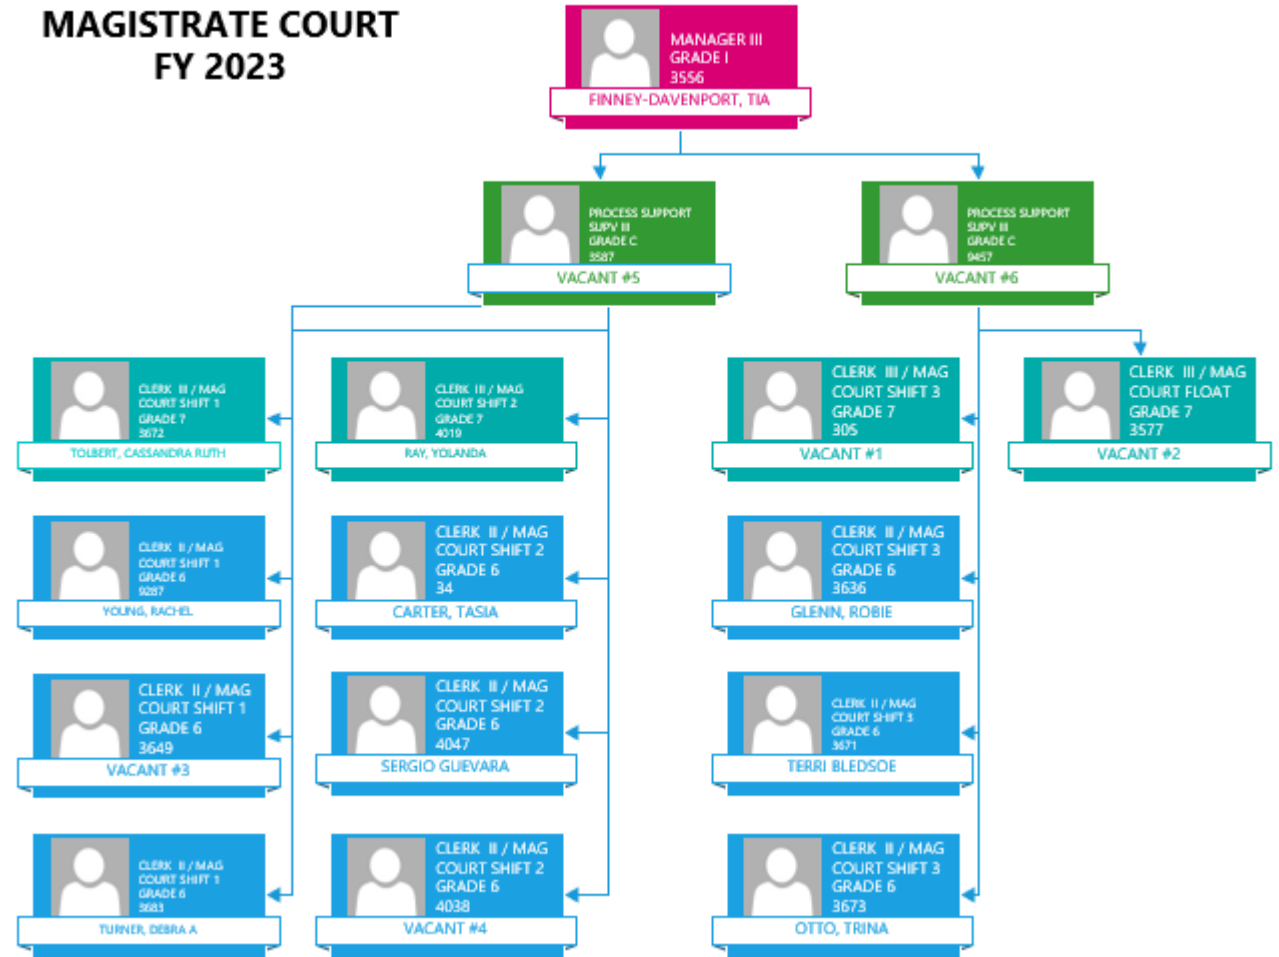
MAGISTRATE COURT
FY 2023

MANAGER III
GRADE I
3556
FINNEY-DAVENPORT, TIA

PROCESS SUPPORT
SUPV III
GRADE C
3587
VACANT #5

PROCESS SUPPORT
SUPV III
GRADE C
9457
VACANT #6

CLERK III / MAG
COURT SHIFT 1
GRADE 7
3672
TOLBERT, CASSANDRA RUTH

CLERK III / MAG
COURT SHIFT 2
GRADE 7
4019
RAY, YOLANDA

CLERK III / MAG
COURT SHIFT 3
GRADE 7
305
VACANT #1

CLERK III / MAG
COURT FLOAT
GRADE 7
3577
VACANT #2

CLERK II / MAG
COURT SHIFT 1
GRADE 6
9287
YOUNG, RACHEL

CLERK II / MAG
COURT SHIFT 2
GRADE 6
34
CARTER, TASIA

CLERK II / MAG
COURT SHIFT 3
GRADE 6
3636
GLENN, ROBIE

CLERK II / MAG
COURT SHIFT 1
GRADE 6
3649
VACANT #3

CLERK II / MAG
COURT SHIFT 2
GRADE 6
4047
SERGIO GUEVARA

CLERK II / MAG
COURT SHIFT 3
GRADE 6
3671
TERRI BLEDSOE

CLERK II / MAG
COURT SHIFT 1
GRADE 6
3683
TURNER, DEBRA A

CLERK II / MAG
COURT SHIFT 2
GRADE 6
4038
VACANT #4

CLERK II / MAG
COURT SHIFT 3
GRADE 6
3673
OTTO, TRINA